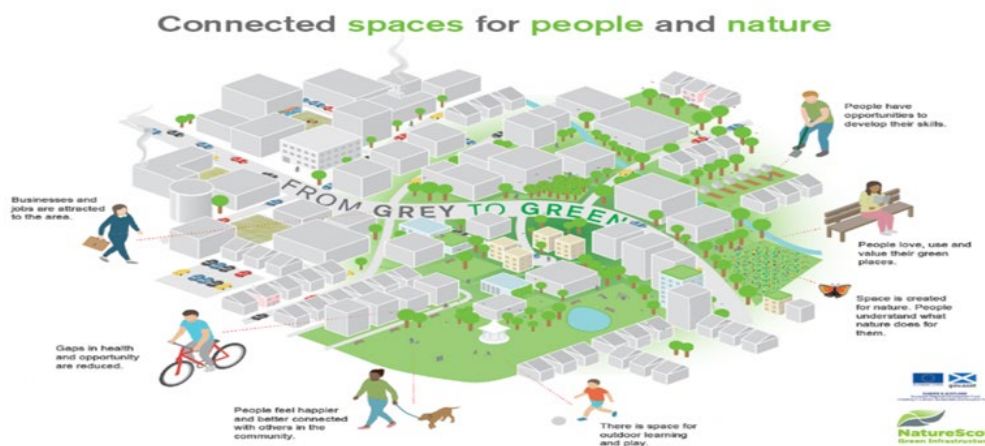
Connected spaces for people and nature

FROM GREY TO GREEN

People have opportunities to develop their skills.

Businesses and jobs are attracted to the area.

People love, use and value their green places.

Space is created for nature. People understand what nature does for them.

Gaps in health and opportunity are reduced.

People feel happier and better connected with others in the community.

There is space for outdoor learning and play.

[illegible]

NatureScot
Green Infrastructure